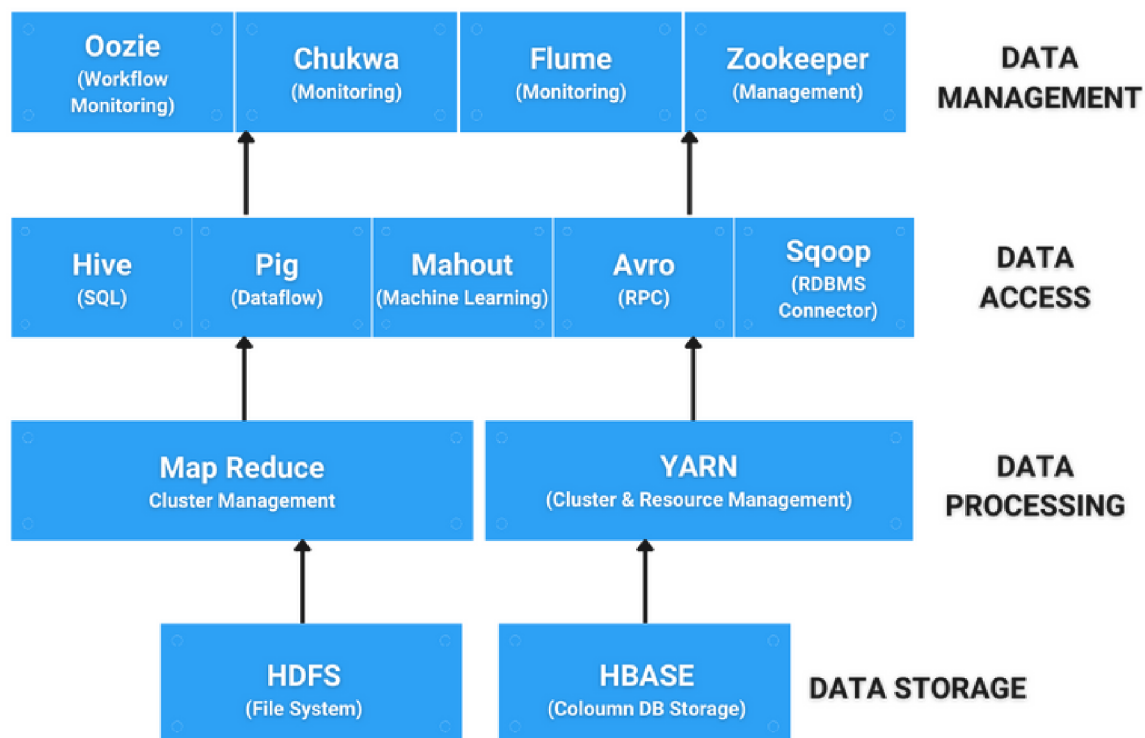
Oozie
(Workflow Monitoring)

Chukwa
(Monitoring)

Flume
(Monitoring)

Zookeeper
(Management)

DATA MANAGEMENT

Hive
(SQL)

Pig
(Dataflow)

Mahout
(Machine Learning)

Avro
(RPC)

Sqoop
(RDBMS Connector)

DATA ACCESS

Map Reduce
Cluster Management

YARN
(Cluster & Resource Management)

DATA PROCESSING

HDFS
(File System)

HBASE
(Coloumn DB Storage)

DATA STORAGE